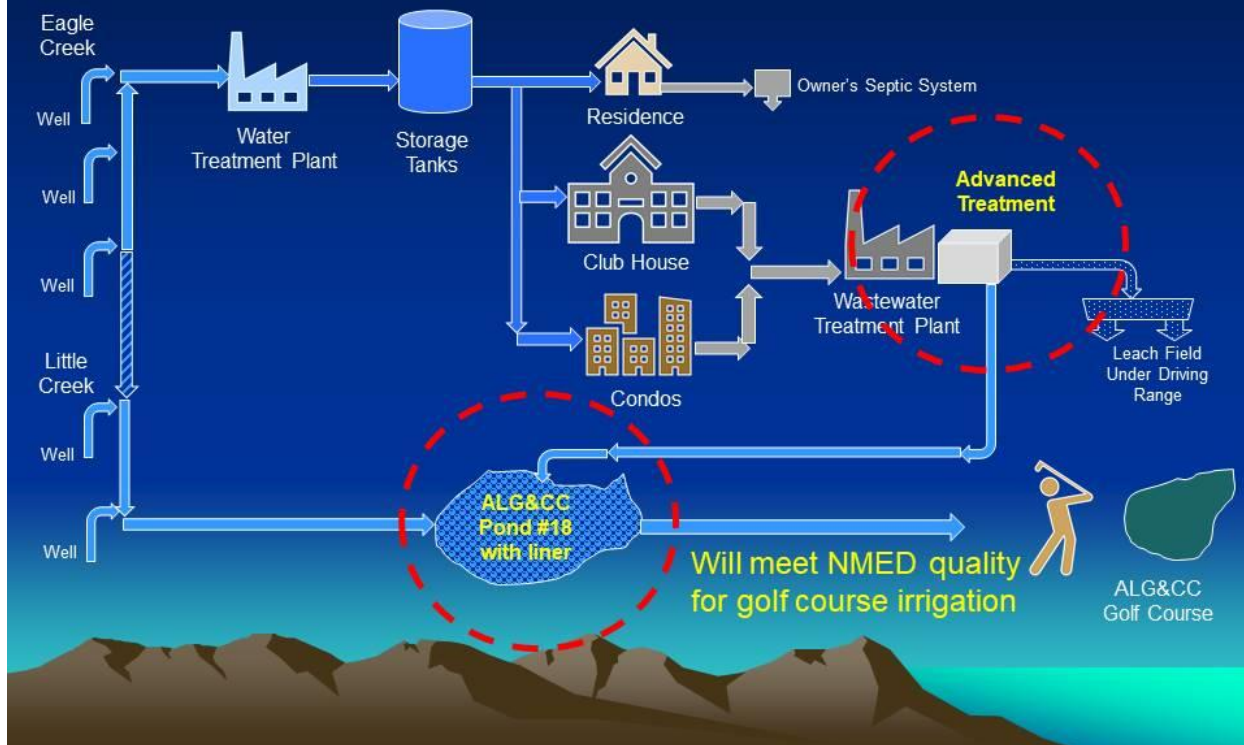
Eagle Creek

Well

Well

Well

Little Creek

Well

Well

Water Treatment Plant

Storage Tanks

Residence

Owner's Septic System

Club House

Condos

Advanced Treatment

Wastewater Treatment Plant

Leach Field Under Driving Range

ALG&CC Pond #18 with liner

Will meet NMED quality for golf course irrigation

ALG&CC Golf Course